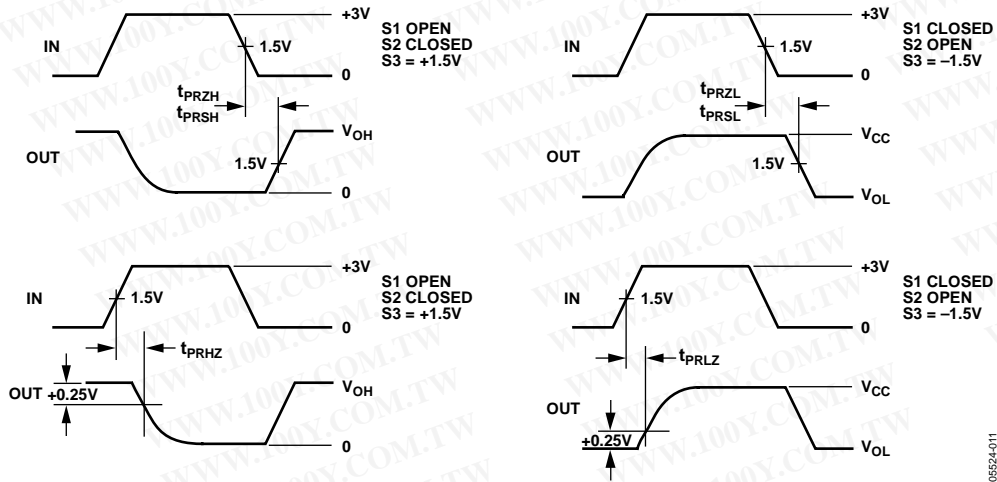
IN
+3V
1.5V
0
S1 OPEN
S2 CLOSED
S3 = +1.5V
$t_{PRZH}$
$t_{PRSH}$
OUT
$V_{OH}$
1.5V
0

IN
+3V
1.5V
0
S1 CLOSED
S2 OPEN
S3 = –1.5V
$t_{PRZL}$
$t_{PRSL}$
OUT
$V_{CC}$
1.5V
$V_{OL}$

IN
+3V
1.5V
0
S1 OPEN
S2 CLOSED
S3 = +1.5V
$t_{PRHZ}$
OUT
+0.25V
$V_{OH}$
0

IN
+3V
1.5V
0
S1 CLOSED
S2 OPEN
S3 = –1.5V
$t_{PRLZ}$
OUT
+0.25V
$V_{CC}$
$V_{OL}$

05524-011

WWW.100Y.COM.TW